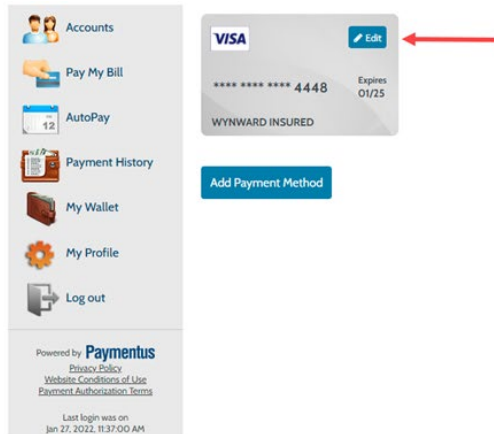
Accounts

Pay My Bill

12 AutoPay

Payment History

My Wallet

My Profile

Log out

Powered by Paymentus
Privacy Policy
Website Conditions of Use
Payment Authorization Terms

Last login was on
Jan 27, 2022, 11:37:00 AM

VISA

Edit

**** **** **** 4448

Expires
01/25

WYNWARD INSURED

Add Payment Method